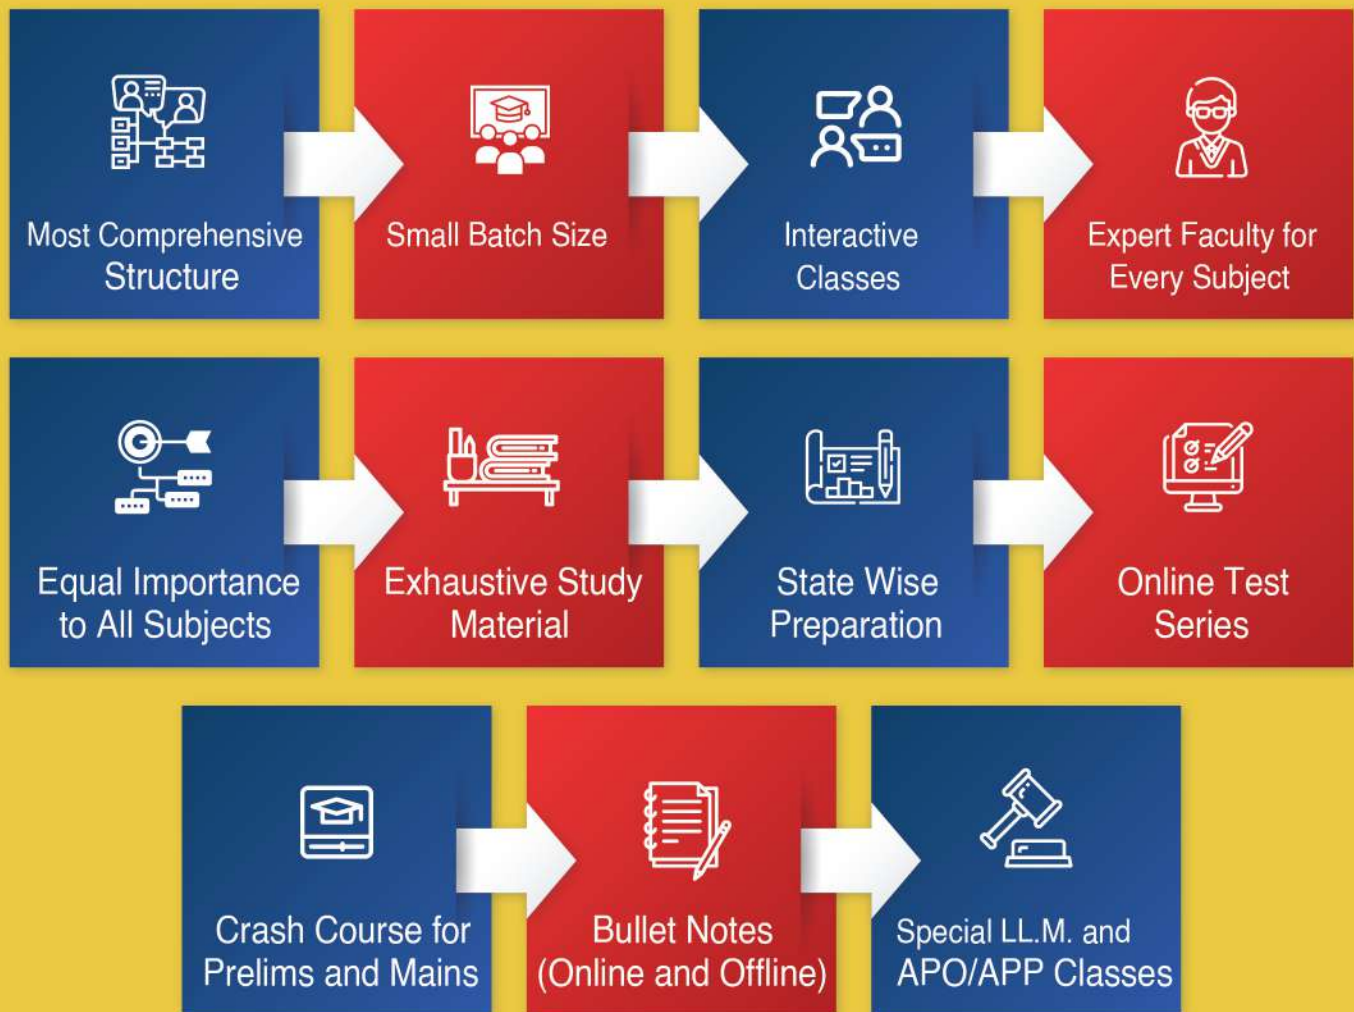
Most Comprehensive Structure

Small Batch Size

Interactive Classes

Expert Faculty for Every Subject

Equal Importance to All Subjects

Exhaustive Study Material

State Wise Preparation

Online Test Series

Crash Course for Prelims and Mains

Bullet Notes (Online and Offline)

Special LL.M. and APO/APP Classes